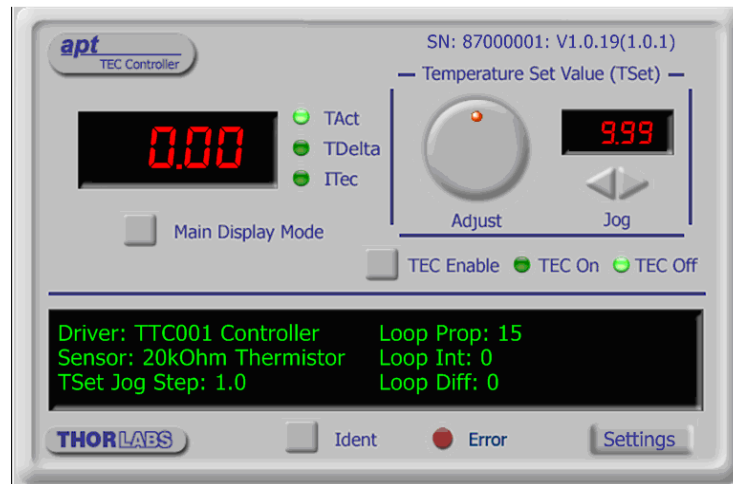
apt
TEC Controller

SN: 87000001: V1.0.19(1.0.1)

0.00

TAct
TDelta
ITec

Main Display Mode

Temperature Set Value (TSet)

9.99

Adjust
Jog

TEC Enable
TEC On
TEC Off

Driver: TTC001 Controller
Sensor: 20kOhm Thermistor
TSet Jog Step: 1.0

Loop Prop: 15
Loop Int: 0
Loop Diff: 0

THORLABS
Ident
Error
Settings